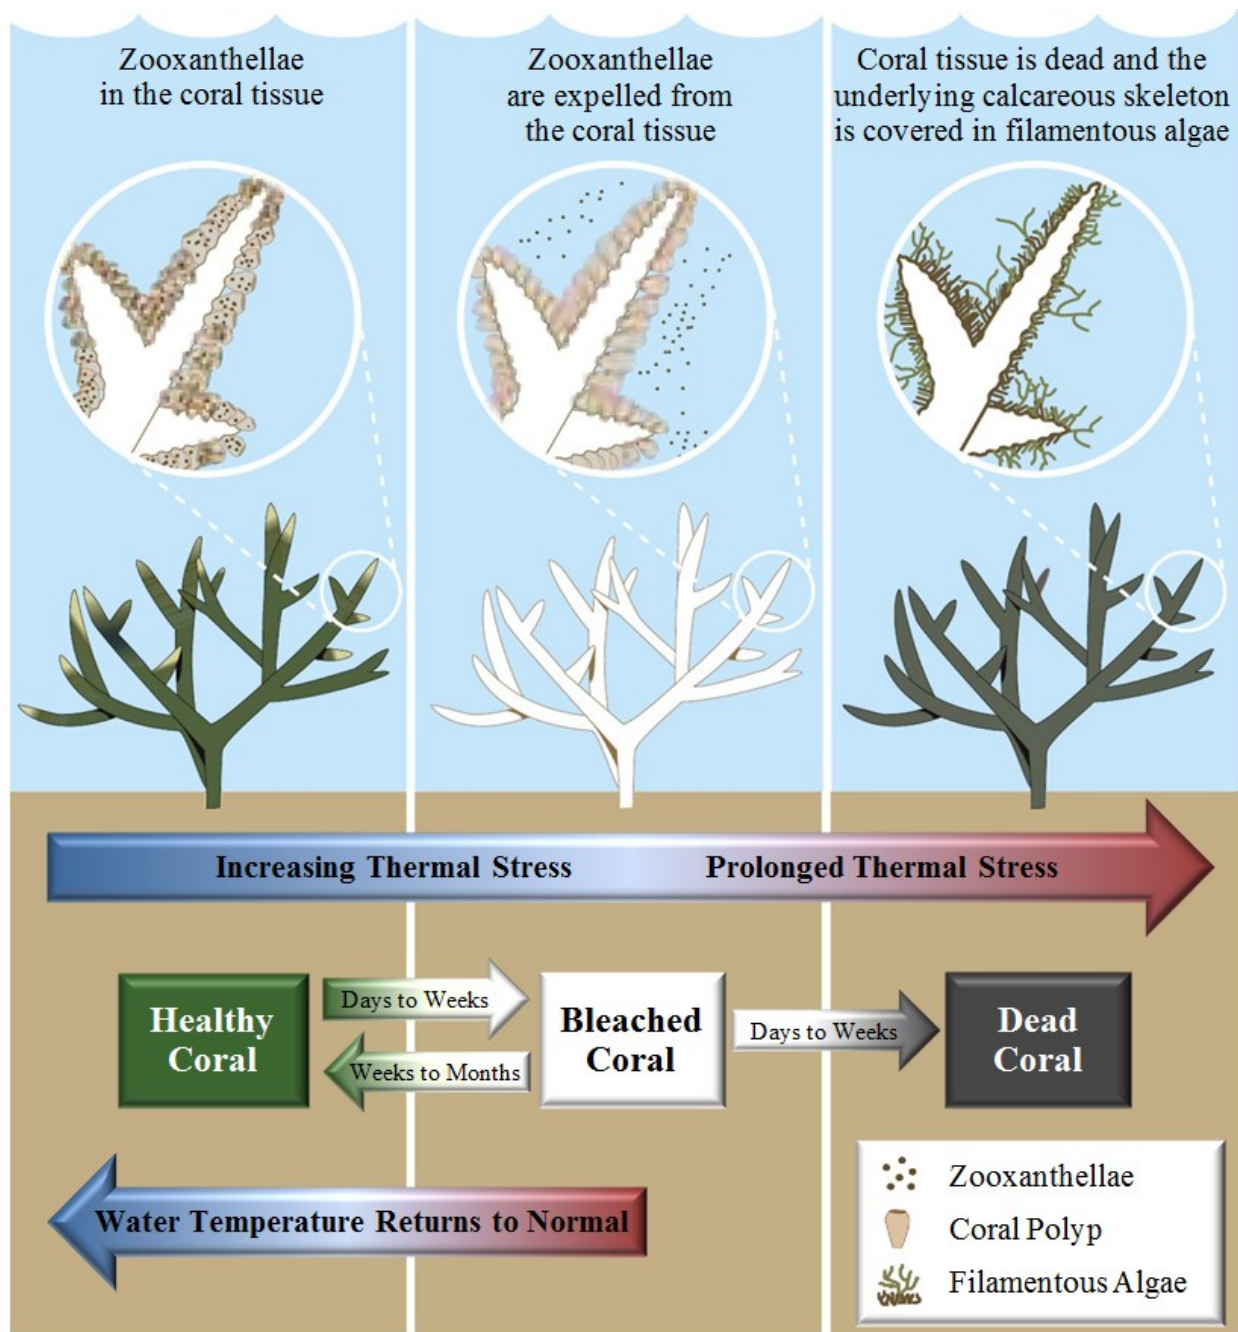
Zooxanthellae in the coral tissue

Zooxanthellae are expelled from the coral tissue

Coral tissue is dead and the underlying calcareous skeleton is covered in filamentous algae

Increasing Thermal Stress

Prolonged Thermal Stress

Healthy Coral

Days to Weeks

Weeks to Months

Bleached Coral

Days to Weeks

Dead Coral

Water Temperature Returns to Normal

Zooxanthellae

Coral Polyp

Filamentous Algae